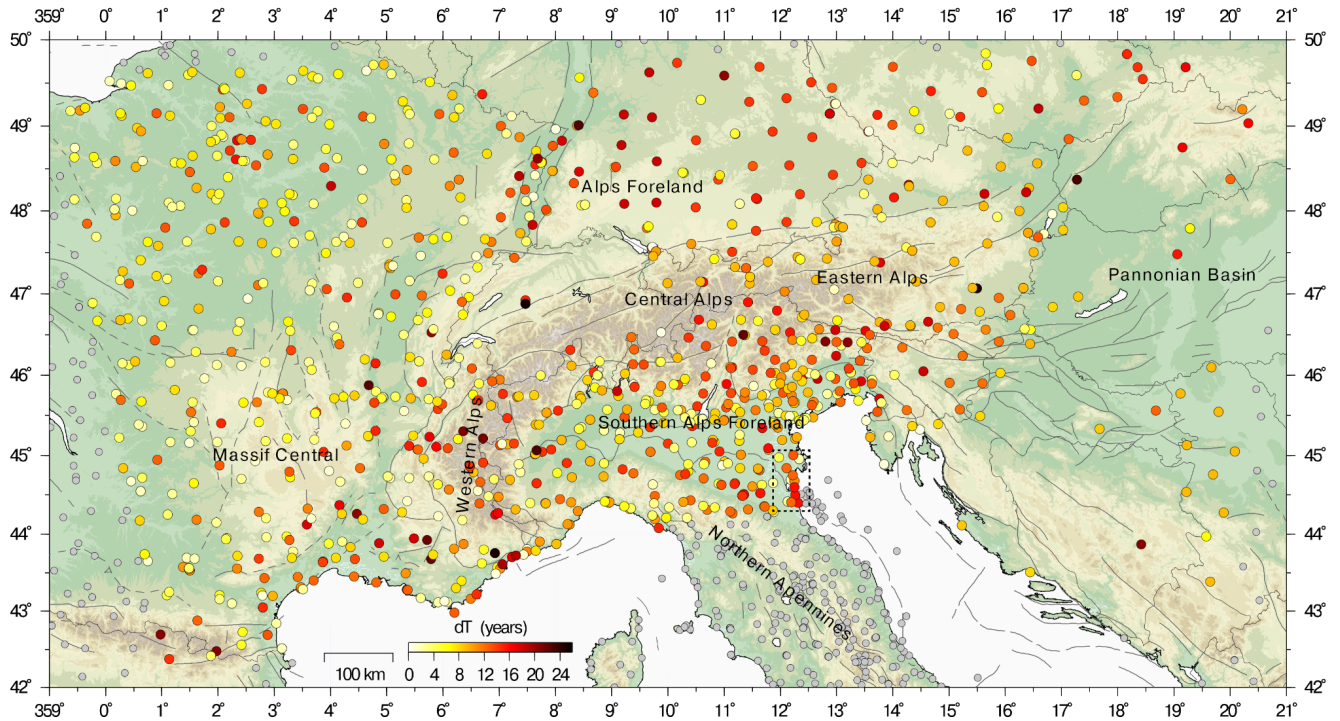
359° 0° 1° 2° 3° 4° 5° 6° 7° 8° 9° 10° 11° 12° 13° 14° 15° 16° 17° 18° 19° 20° 21°

50° 49° 48° 47° 46° 45° 44° 43° 42°

50° 49° 48° 47° 46° 45° 44° 43° 42°

Alps Foreland

Eastern Alps

Pannonian Basin

Central Alps

Western Alps

Southern Alps Foreland

Massif Central

Northern Apennines

100 km

dT (years)

0 4 8 12 16 20 24

359° 0° 1° 2° 3° 4° 5° 6° 7° 8° 9° 10° 11° 12° 13° 14° 15° 16° 17° 18° 19° 20° 21°